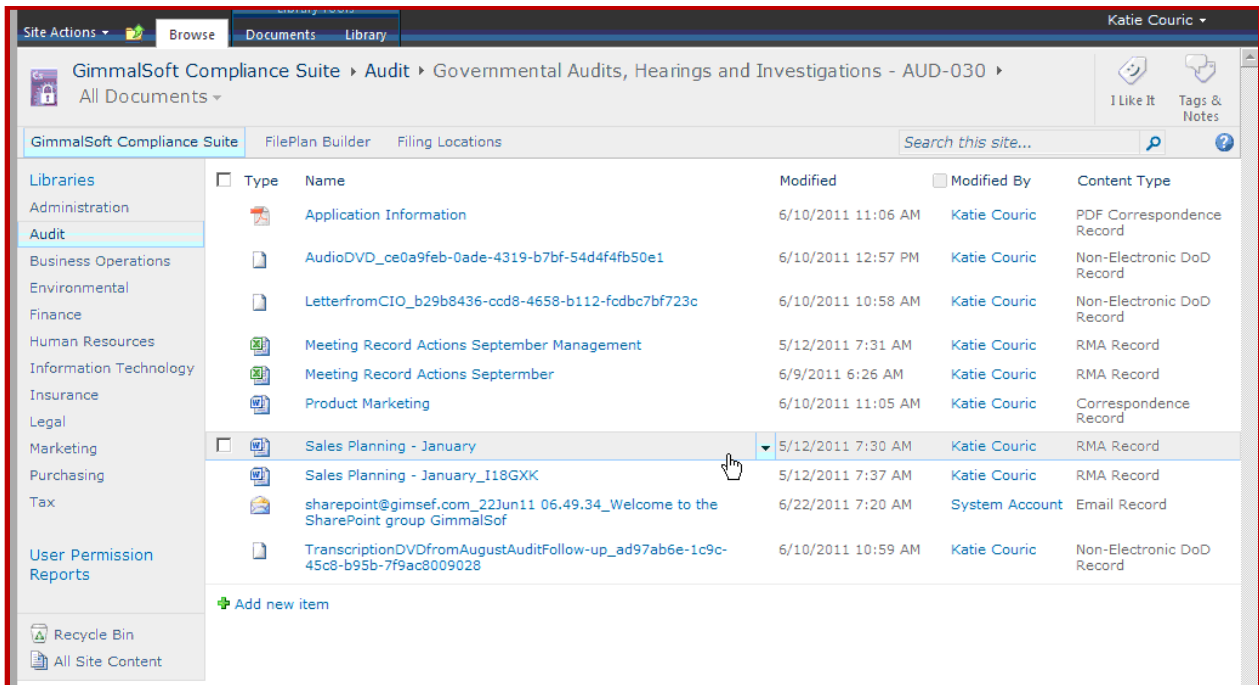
Site Actions | Browse | Documents | Library

Katie Couric

GimmalSoft Compliance Suite ▸ Audit ▸ Governmental Audits, Hearings and Investigations - AUD-030 ▸
All Documents

I Like It | Tags & Notes

GimmalSoft Compliance Suite | FilePlan Builder | Filing Locations | Search this site...

Libraries
Administration
Audit
Business Operations
Environmental
Finance
Human Resources
Information Technology
Insurance
Legal
Marketing
Purchasing
Tax

User Permission Reports

Recycle Bin
All Site Content

| Type | Name | Modified | Modified By | Content Type |
|---|---|---|---|---|
| | Application Information | 6/10/2011 11:06 AM | Katie Couric | PDF Correspondence Record |
| | AudioDVD_ce0a9feb-0ade-4319-b7bf-54d4f4fb50e1 | 6/10/2011 12:57 PM | Katie Couric | Non-Electronic DoD Record |
| | LetterfromCIO_b29b8436-ccd8-4658-b112-fcdbc7bf723c | 6/10/2011 10:58 AM | Katie Couric | Non-Electronic DoD Record |
| | Meeting Record Actions September Management | 5/12/2011 7:31 AM | Katie Couric | RMA Record |
| | Meeting Record Actions Septermber | 6/9/2011 6:26 AM | Katie Couric | RMA Record |
| | Product Marketing | 6/10/2011 11:05 AM | Katie Couric | Correspondence Record |
| | Sales Planning - January | 5/12/2011 7:30 AM | Katie Couric | RMA Record |
| | Sales Planning - January_I18GXK | 5/12/2011 7:37 AM | Katie Couric | RMA Record |
| | sharepoint@gimsef.com_22Jun11 06.49.34_Welcome to the SharePoint group GimmalSof | 6/22/2011 7:20 AM | System Account | Email Record |
| | TranscriptionDVDfromAugustAuditFollow-up_ad97ab6e-1c9c-45c8-b95b-7f9ac8009028 | 6/10/2011 10:59 AM | Katie Couric | Non-Electronic DoD Record |

Add new item